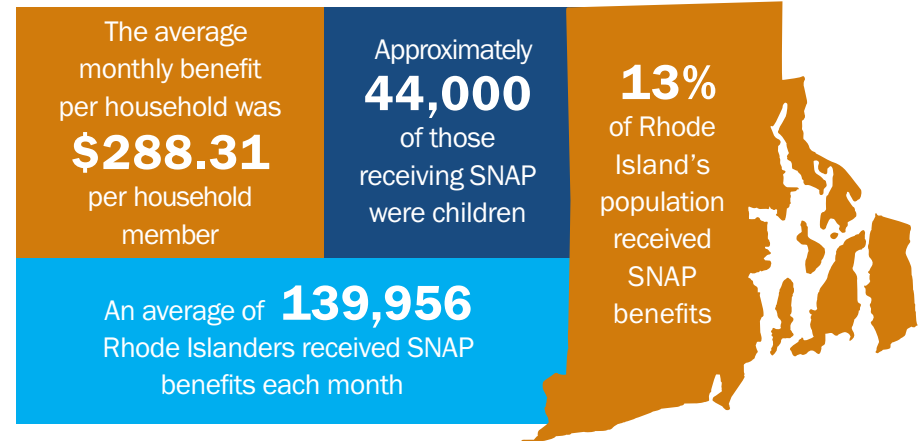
The average monthly benefit per household was
$288.31
per household member

Approximately
44,000
of those receiving SNAP were children

13%
of Rhode Island's population received SNAP benefits

An average of 139,956
Rhode Islanders received SNAP benefits each month